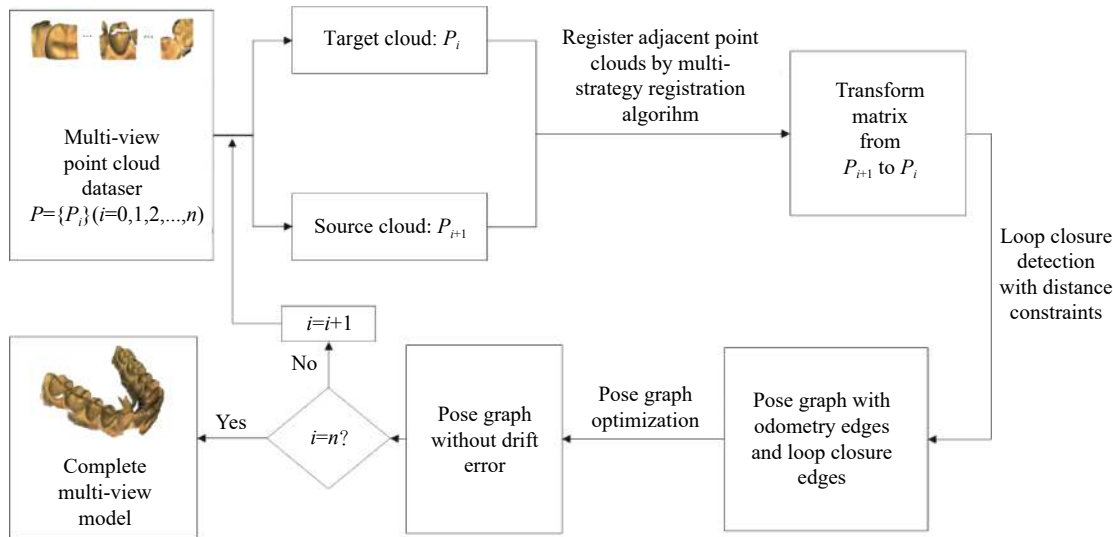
...

...

Multi-view point cloud dataser $P$={$P_i$}($i$=0,1,2,...,$n$)

Target cloud: $P_i$

Source cloud: $P_{i+1}$

Register adjacent point clouds by multi-strategy registration algorihm

Transform matrix from $P_{i+1}$ to $P_i$

Loop closure detection with distance constraints

Pose graph with odometry edges and loop closure edges

Pose graph optimization

Pose graph without drift error

$i$=$n$?

No

$i$=$i$+1

Yes

Complete multi-view model